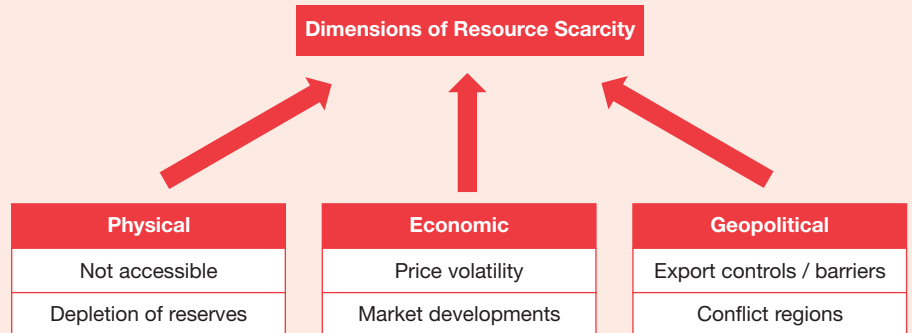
Dimensions of Resource Scarcity

| Physical |
|---|
| Not accessible |
| Depletion of reserves |

| Economic |
|---|
| Price volatility |
| Market developments |

| Geopolitical |
|---|
| Export controls / barriers |
| Conflict regions |